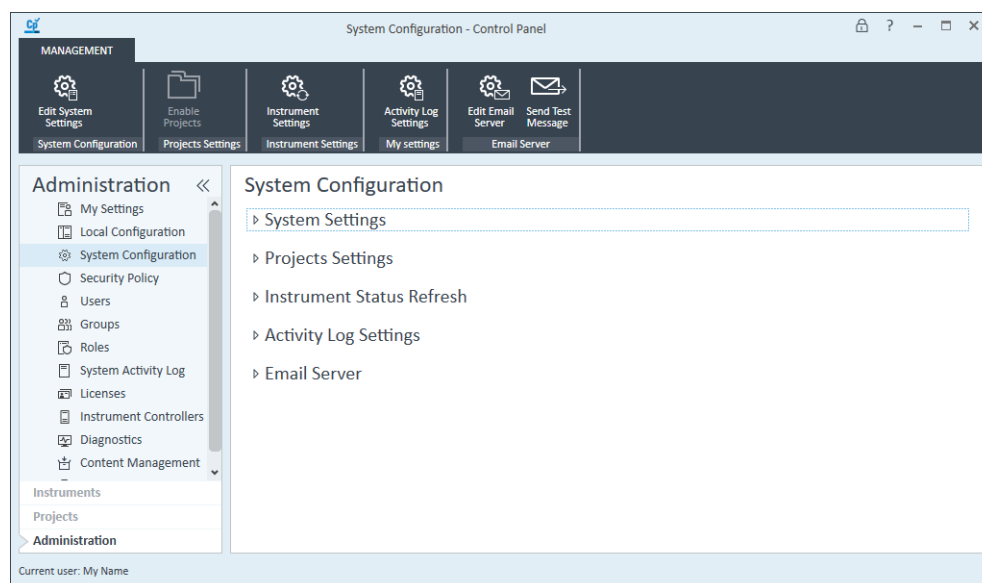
System Configuration - Control Panel

MANAGEMENT

Edit System Settings
System Configuration

Enable Projects
Projects Settings

Instrument Settings
Instrument Settings

Activity Log Settings
My settings

Edit Email Server
Send Test Message
Email Server

Administration
My Settings
Local Configuration
System Configuration
Security Policy
Users
Groups
Roles
System Activity Log
Licenses
Instrument Controllers
Diagnostics
Content Management

Instruments
Projects
Administration

System Configuration
System Settings
Projects Settings
Instrument Status Refresh
Activity Log Settings
Email Server

Current user: My Name